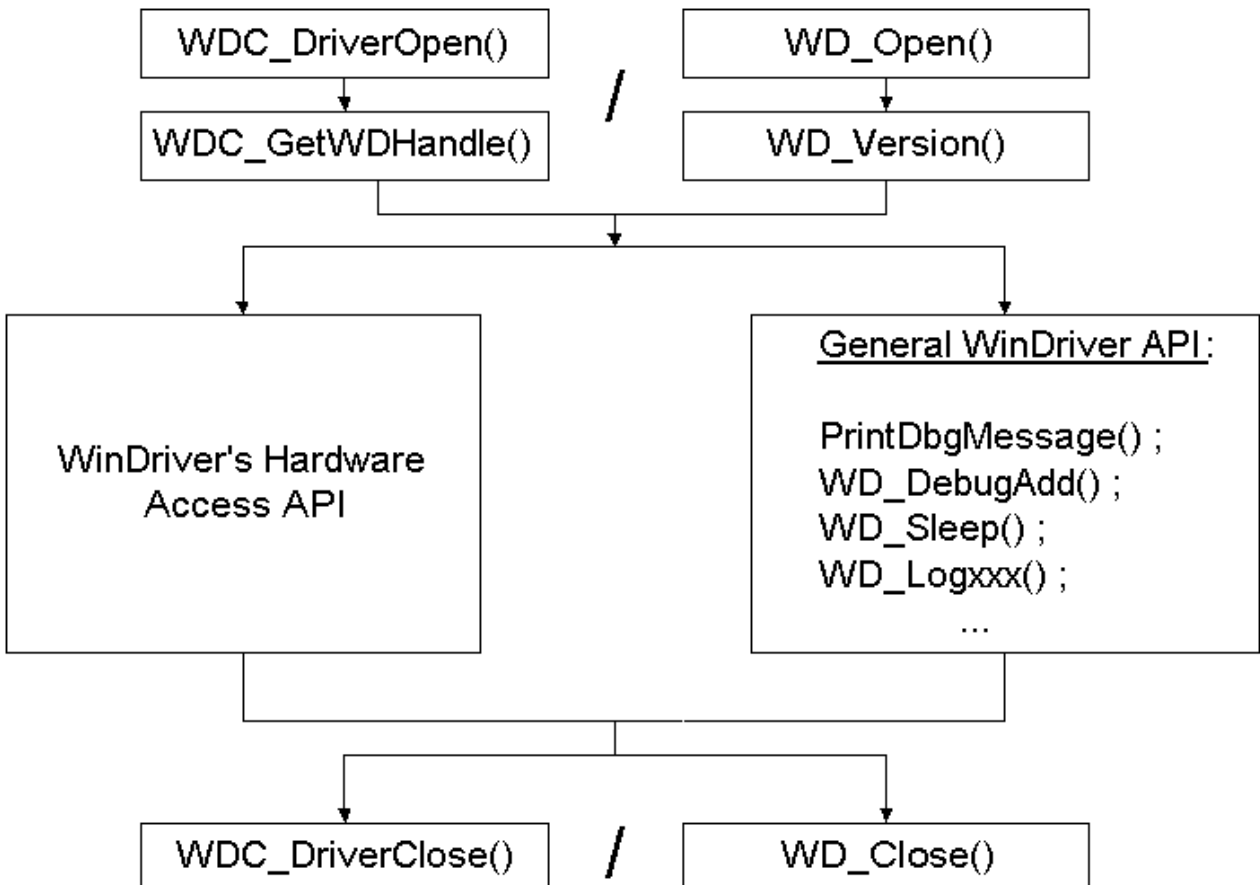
WDC_DriverOpen()

/

WD_Open()

WDC_GetWDHandle()

WD_Version()

WinDriver's Hardware Access API

General WinDriver API:

PrintDbgMessage() ;
WD_DebugAdd() ;
WD_Sleep() ;
WD_Logxxx() ;
...

WDC_DriverClose()

/

WD_Close()